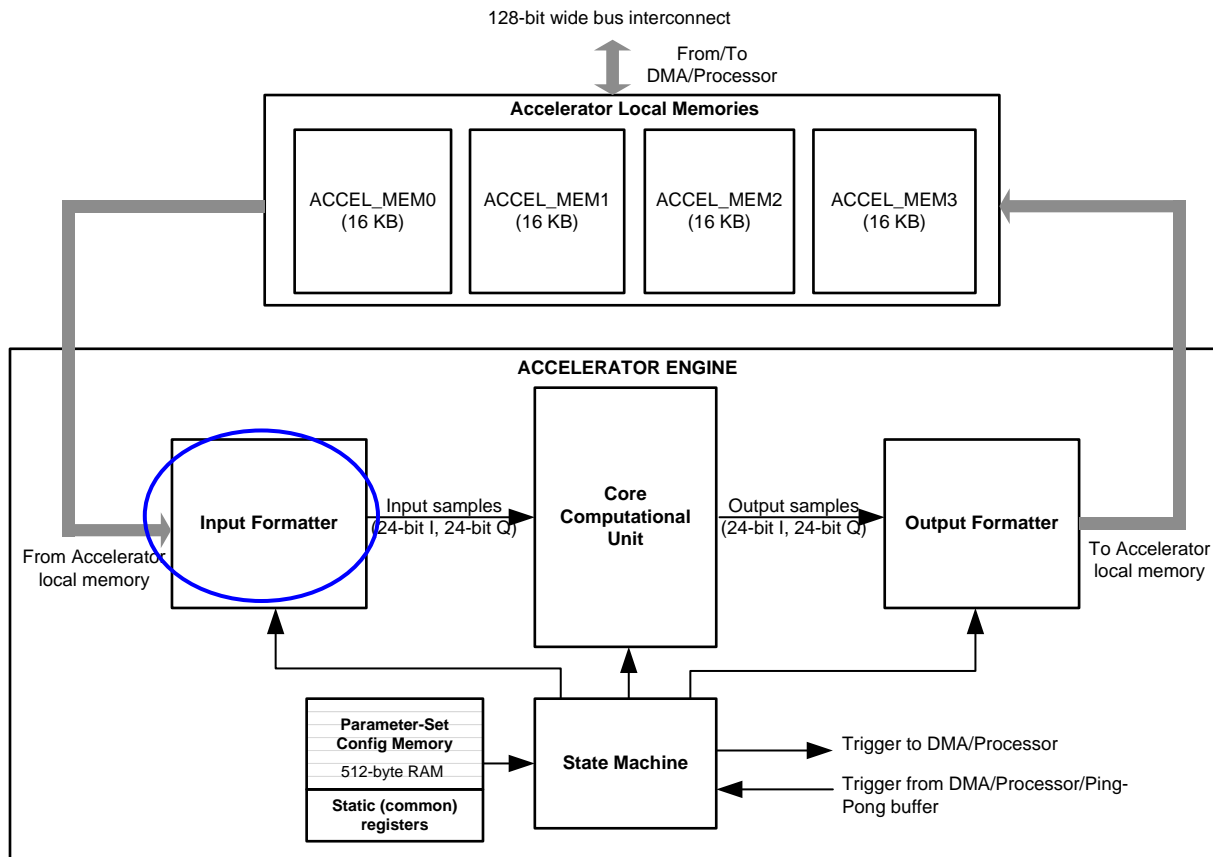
128-bit wide bus interconnect

From/To DMA/Processor

Accelerator Local Memories

ACCEL_MEM0 (16 KB)

ACCEL_MEM1 (16 KB)

ACCEL_MEM2 (16 KB)

ACCEL_MEM3 (16 KB)

ACCELERATOR ENGINE

From Accelerator local memory

Input Formatter

Input samples (24-bit I, 24-bit Q)

Core Computational Unit

Output samples (24-bit I, 24-bit Q)

Output Formatter

To Accelerator local memory

Parameter-Set Config Memory

512-byte RAM

Static (common) registers

State Machine

Trigger to DMA/Processor

Trigger from DMA/Processor/Ping-Pong buffer